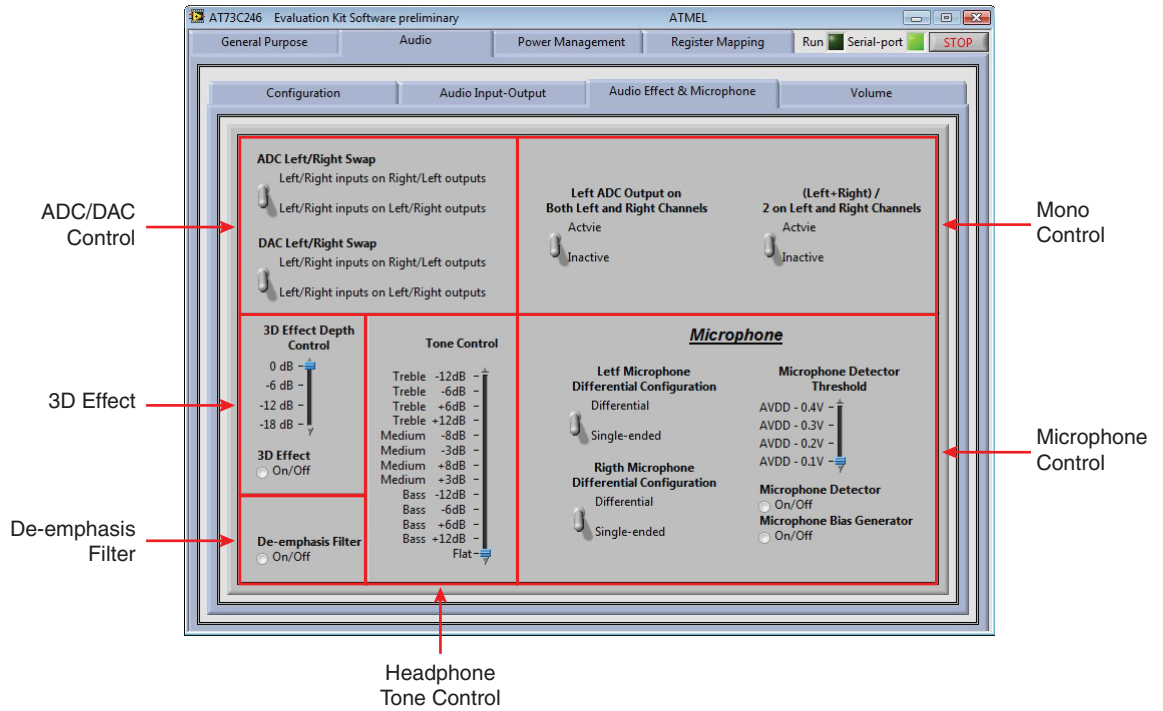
AT73C246 Evaluation Kit Software preliminary
ATMEL

General Purpose | Audio | Power Management | Register Mapping | Run | Serial-port | STOP

Configuration | Audio Input-Output | Audio Effect & Microphone | Volume

ADC Left/Right Swap
Left/Right inputs on Right/Left outputs
Left/Right inputs on Left/Right outputs

DAC Left/Right Swap
Left/Right inputs on Right/Left outputs
Left/Right inputs on Left/Right outputs

Left ADC Output on Both Left and Right Channels
Actvie
Inactive

(Left+Right) / 2 on Left and Right Channels
Actvie
Inactive

3D Effect Depth Control
0 dB
-6 dB
-12 dB
-18 dB

3D Effect
On/Off

Tone Control
Treble -12dB
Treble -6dB
Treble +6dB
Treble +12dB
Medium -8dB
Medium -3dB
Medium +8dB
Medium +3dB
Bass -12dB
Bass -6dB
Bass +6dB
Bass +12dB
Flat

Microphone

Letf Microphone Differential Configuration
Differential
Single-ended

Rigth Microphone Differential Configuration
Differential
Single-ended

Microphone Detector Threshold
AVDD - 0.4V
AVDD - 0.3V
AVDD - 0.2V
AVDD - 0.1V

Microphone Detector
On/Off
Microphone Bias Generator
On/Off

De-emphasis Filter
On/Off

ADC/DAC Control

Mono Control

3D Effect

Microphone Control

De-emphasis Filter

Headphone Tone Control